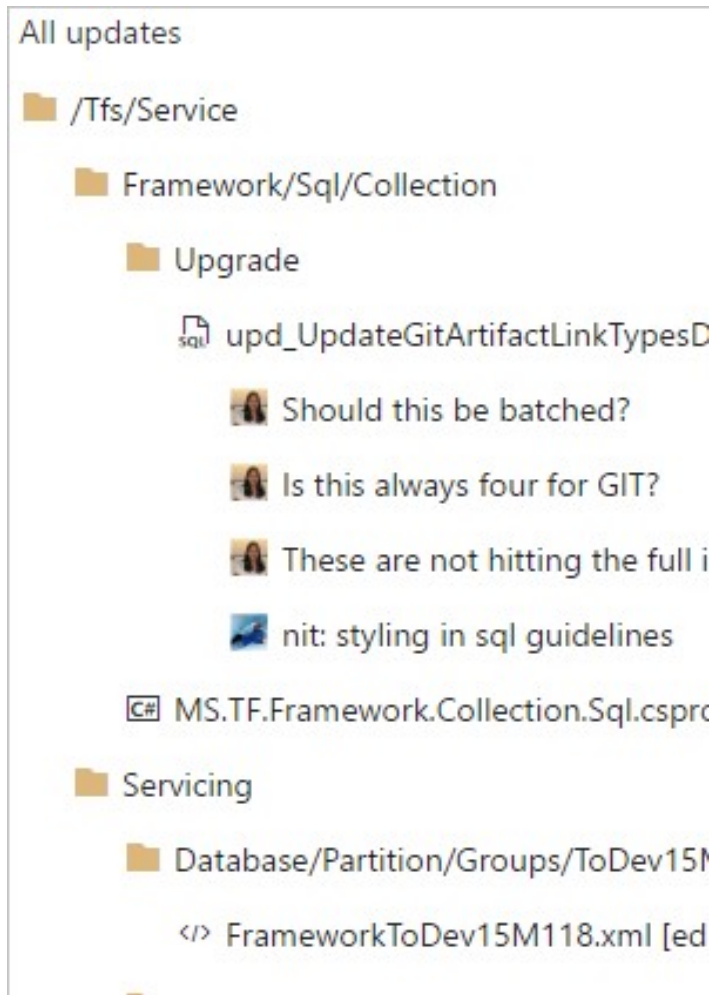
All updates

/Tfs/Service

Framework/Sql/Collection

Upgrade

SQL upd_UpdateGitArtifactLinkTypesD

Should this be batched?

Is this always four for GIT?

These are not hitting the full i

nit: styling in sql guidelines

C# MS.TF.Framework.Collection.Sql.cspro

Servicing

Database/Partition/Groups/ToDev15M

</> FrameworkToDev15M118.xml [ed